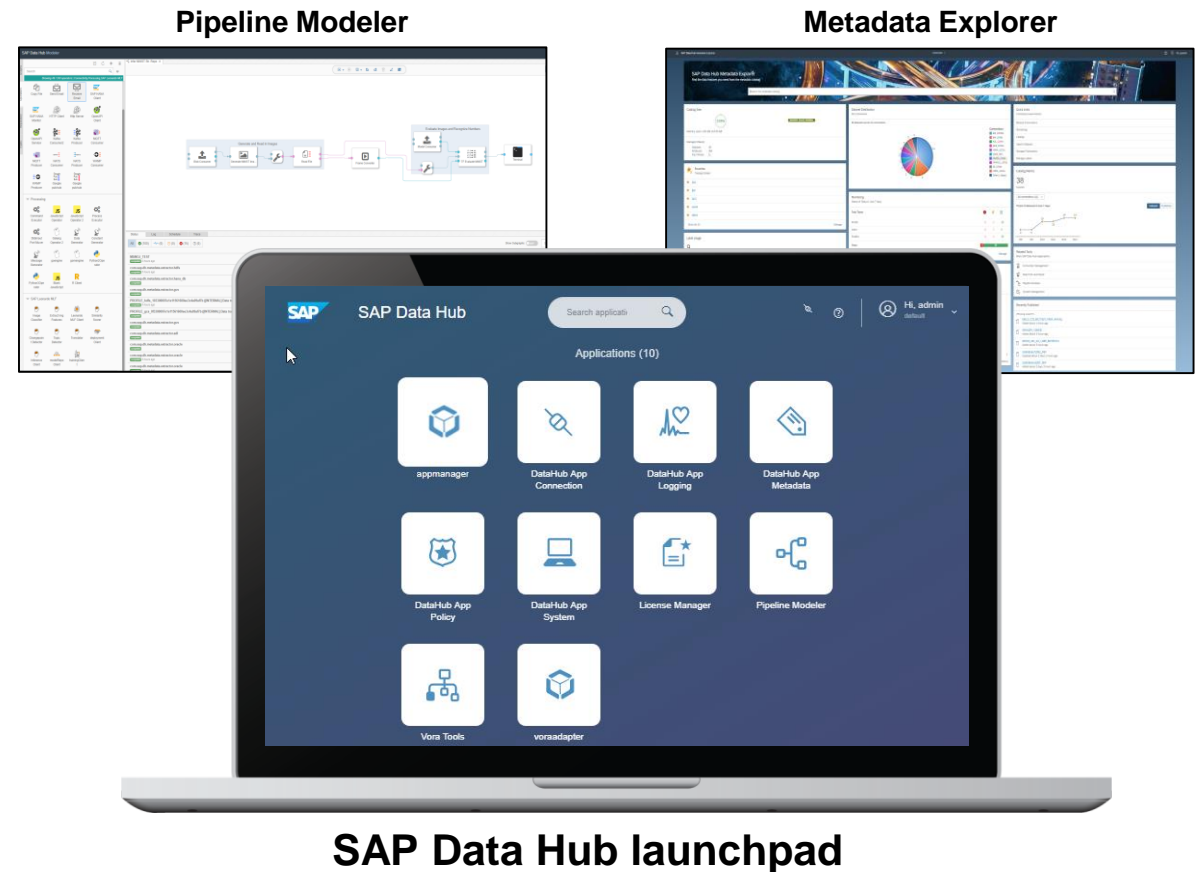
Pipeline Modeler

Metadata Explorer

SAP Data Hub Metadata Explorer

SAP

SAP Data Hub

Search applicati

Hi, admin
default

Applications (10)

appmanager

DataHub App Connection

DataHub App Logging

DataHub App Metadata

DataHub App Policy

DataHub App System

License Manager

Pipeline Modeler

Vora Tools

voraadapter

SAP Data Hub launchpad